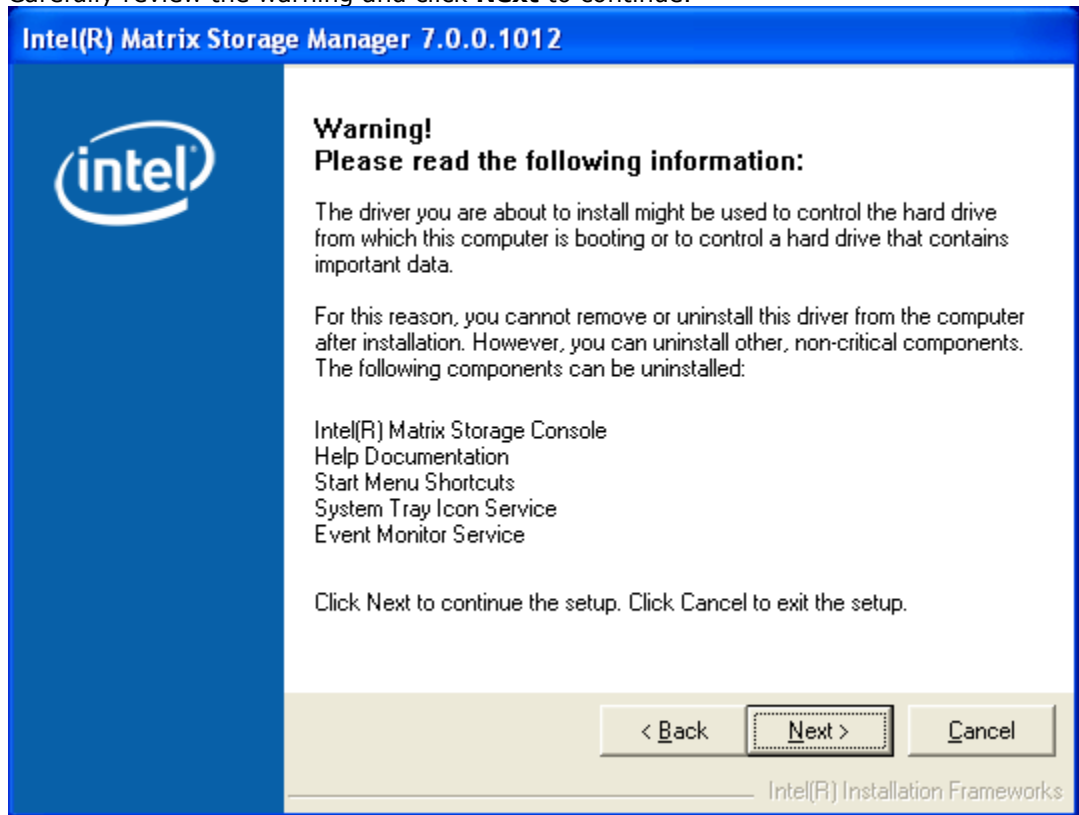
Carefully review the warning and click **Next** to continue.

Intel(R) Matrix Storage Manager 7.0.0.1012

intel

Warning!
Please read the following information:

The driver you are about to install might be used to control the hard drive from which this computer is booting or to control a hard drive that contains important data.

For this reason, you cannot remove or uninstall this driver from the computer after installation. However, you can uninstall other, non-critical components. The following components can be uninstalled:

Intel(R) Matrix Storage Console
Help Documentation
Start Menu Shortcuts
System Tray Icon Service
Event Monitor Service

Click Next to continue the setup. Click Cancel to exit the setup.

< Back
Next >
Cancel

Intel(R) Installation Frameworks